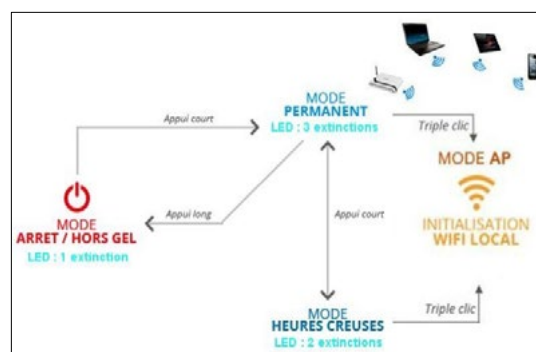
MODE
PERMANENT
LED : 3 extinctions

Appui court

Triple clic

MODE AP

INITIALISATION
WIFI LOCAL

Appui long

MODE
ARRET / HORS GEL
LED : 1 extinction

Appui court

Triple clic

MODE
HEURES CREUSES
LED : 2 extinctions